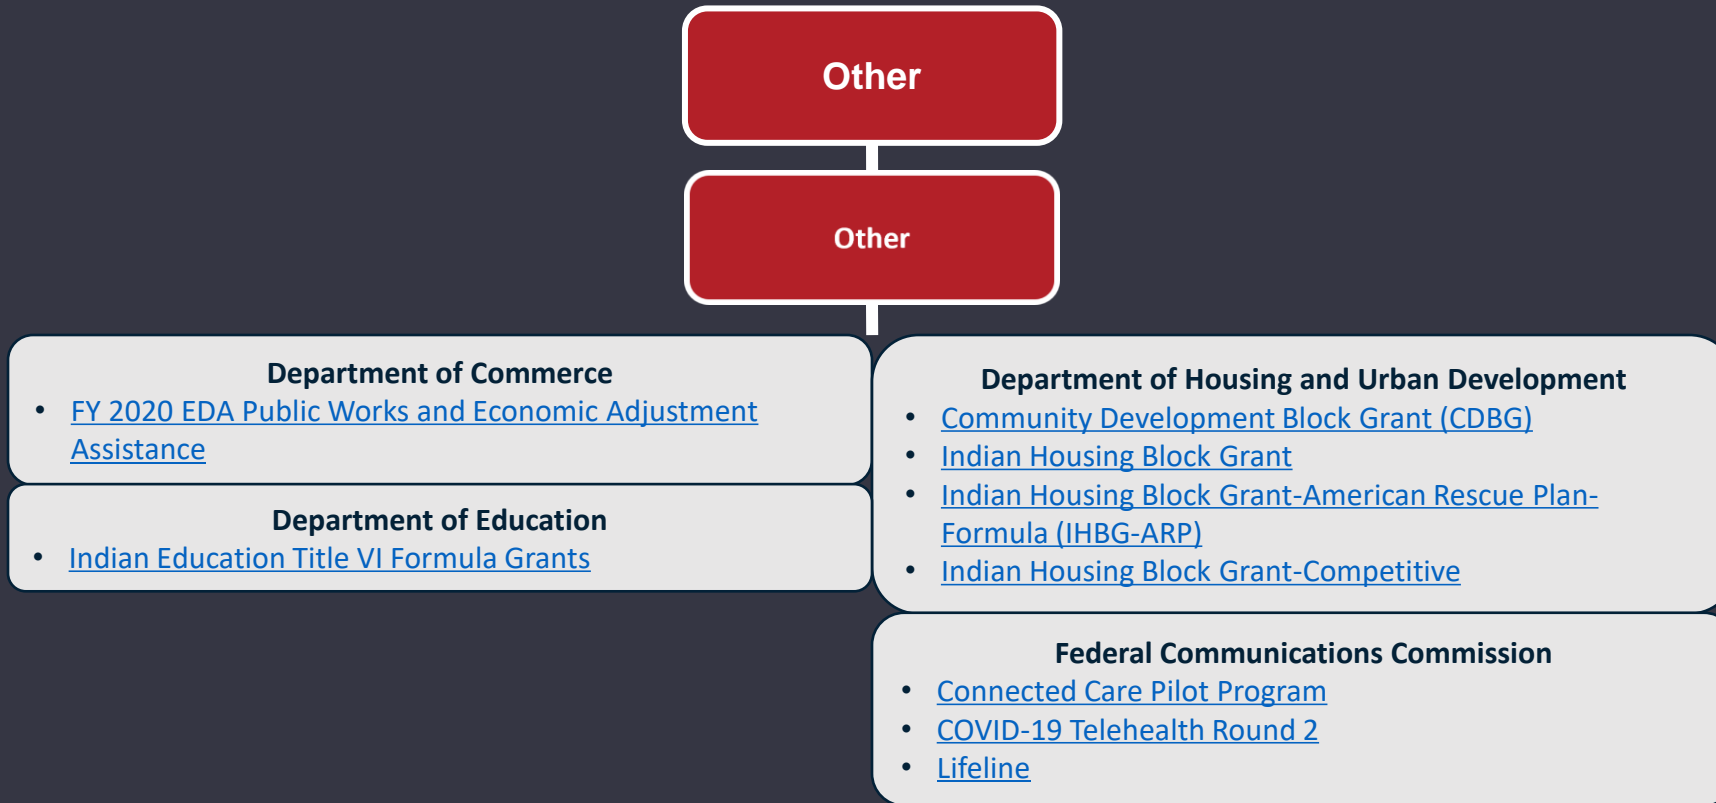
Other

Other

Department of Commerce
- FY 2020 EDA Public Works and Economic Adjustment Assistance

Department of Education
- Indian Education Title VI Formula Grants

Department of Housing and Urban Development
- Community Development Block Grant (CDBG)
- Indian Housing Block Grant
- Indian Housing Block Grant-American Rescue Plan-Formula (IHBG-ARP)
- Indian Housing Block Grant-Competitive

Federal Communications Commission
- Connected Care Pilot Program
- COVID-19 Telehealth Round 2
- Lifeline